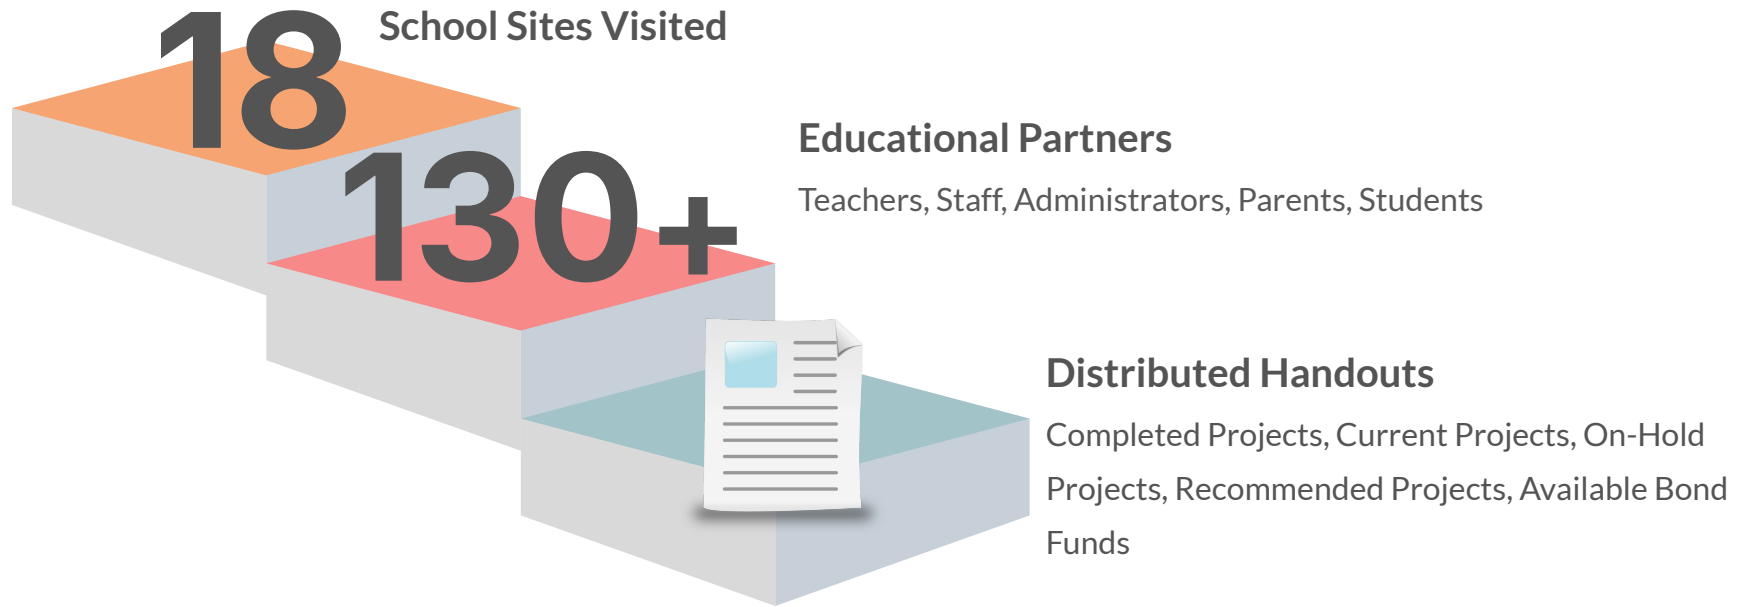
18 School Sites Visited

130+

Educational Partners

Teachers, Staff, Administrators, Parents, Students

Distributed Handouts

Completed Projects, Current Projects, On-Hold Projects, Recommended Projects, Available Bond Funds